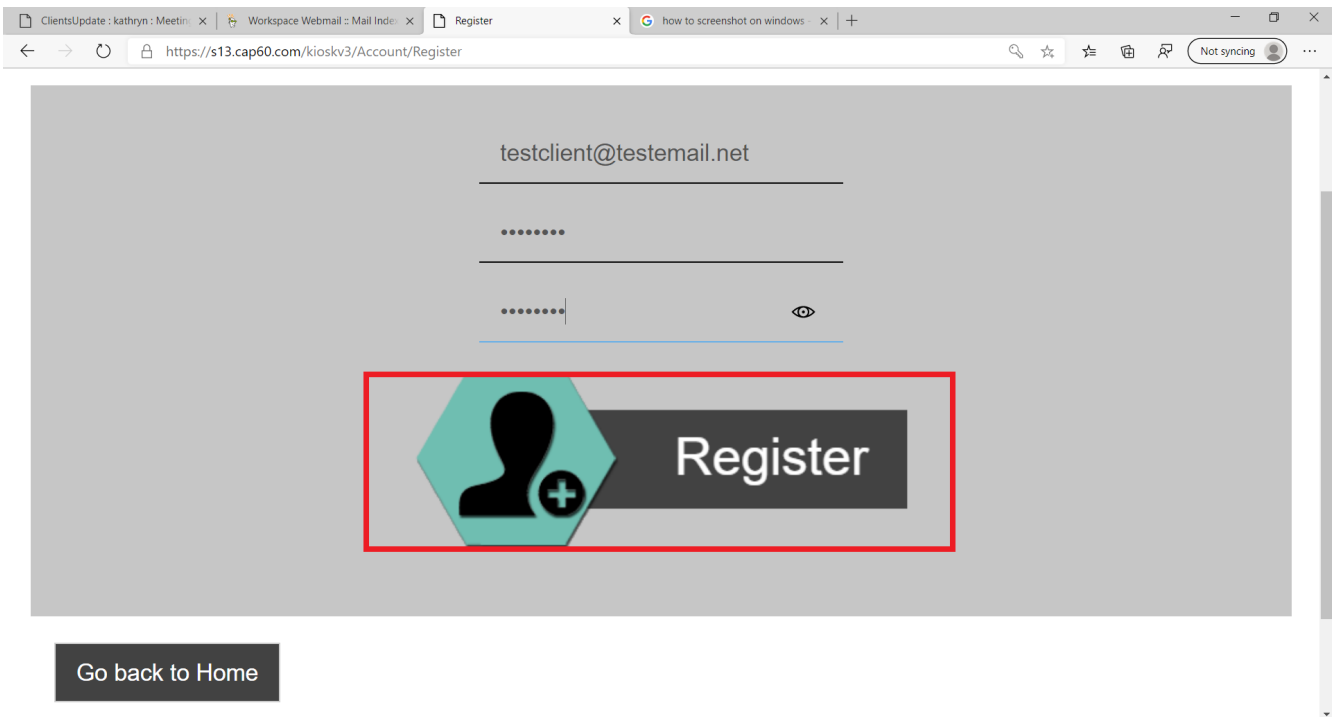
ClientsUpdate : kathryn : Meeting
Workspace Webmail :: Mail Index
Register
how to screenshot on windows
https://s13.cap60.com/kioskv3/Account/Register
Not syncing

testclient@testemail.net
••••••••
••••••••

Register

Go back to Home